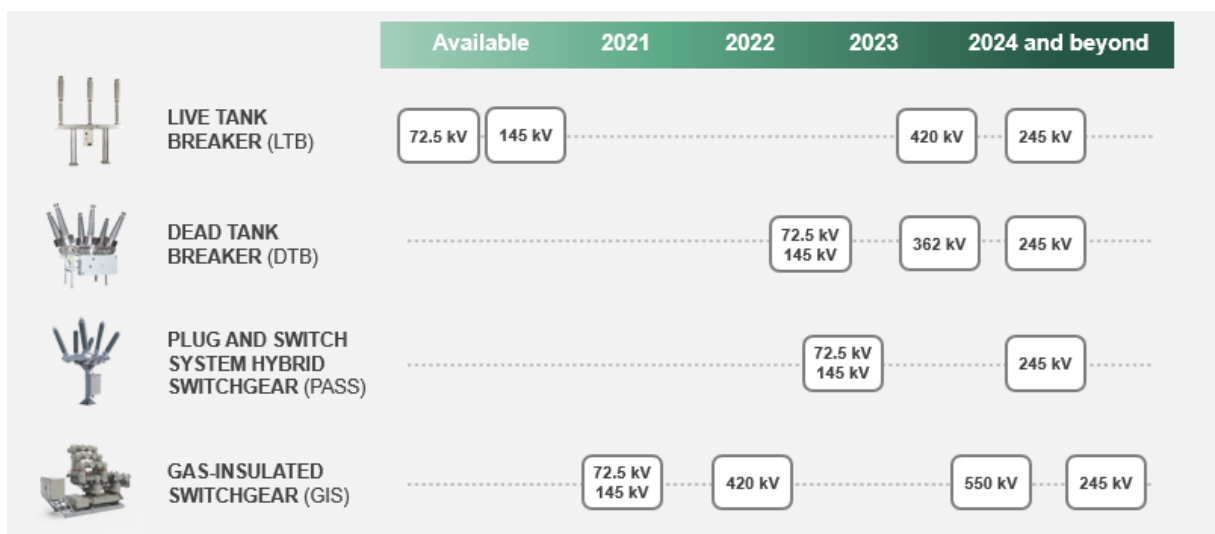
Available 2021 2022 2023 2024 and beyond

LIVE TANK BREAKER (LTB)
72.5 kV
145 kV
420 kV
245 kV

DEAD TANK BREAKER (DTB)
72.5 kV 145 kV
362 kV
245 kV

PLUG AND SWITCH SYSTEM HYBRID SWITCHGEAR (PASS)
72.5 kV 145 kV
245 kV

GAS-INSULATED SWITCHGEAR (GIS)
72.5 kV 145 kV
420 kV
550 kV
245 kV